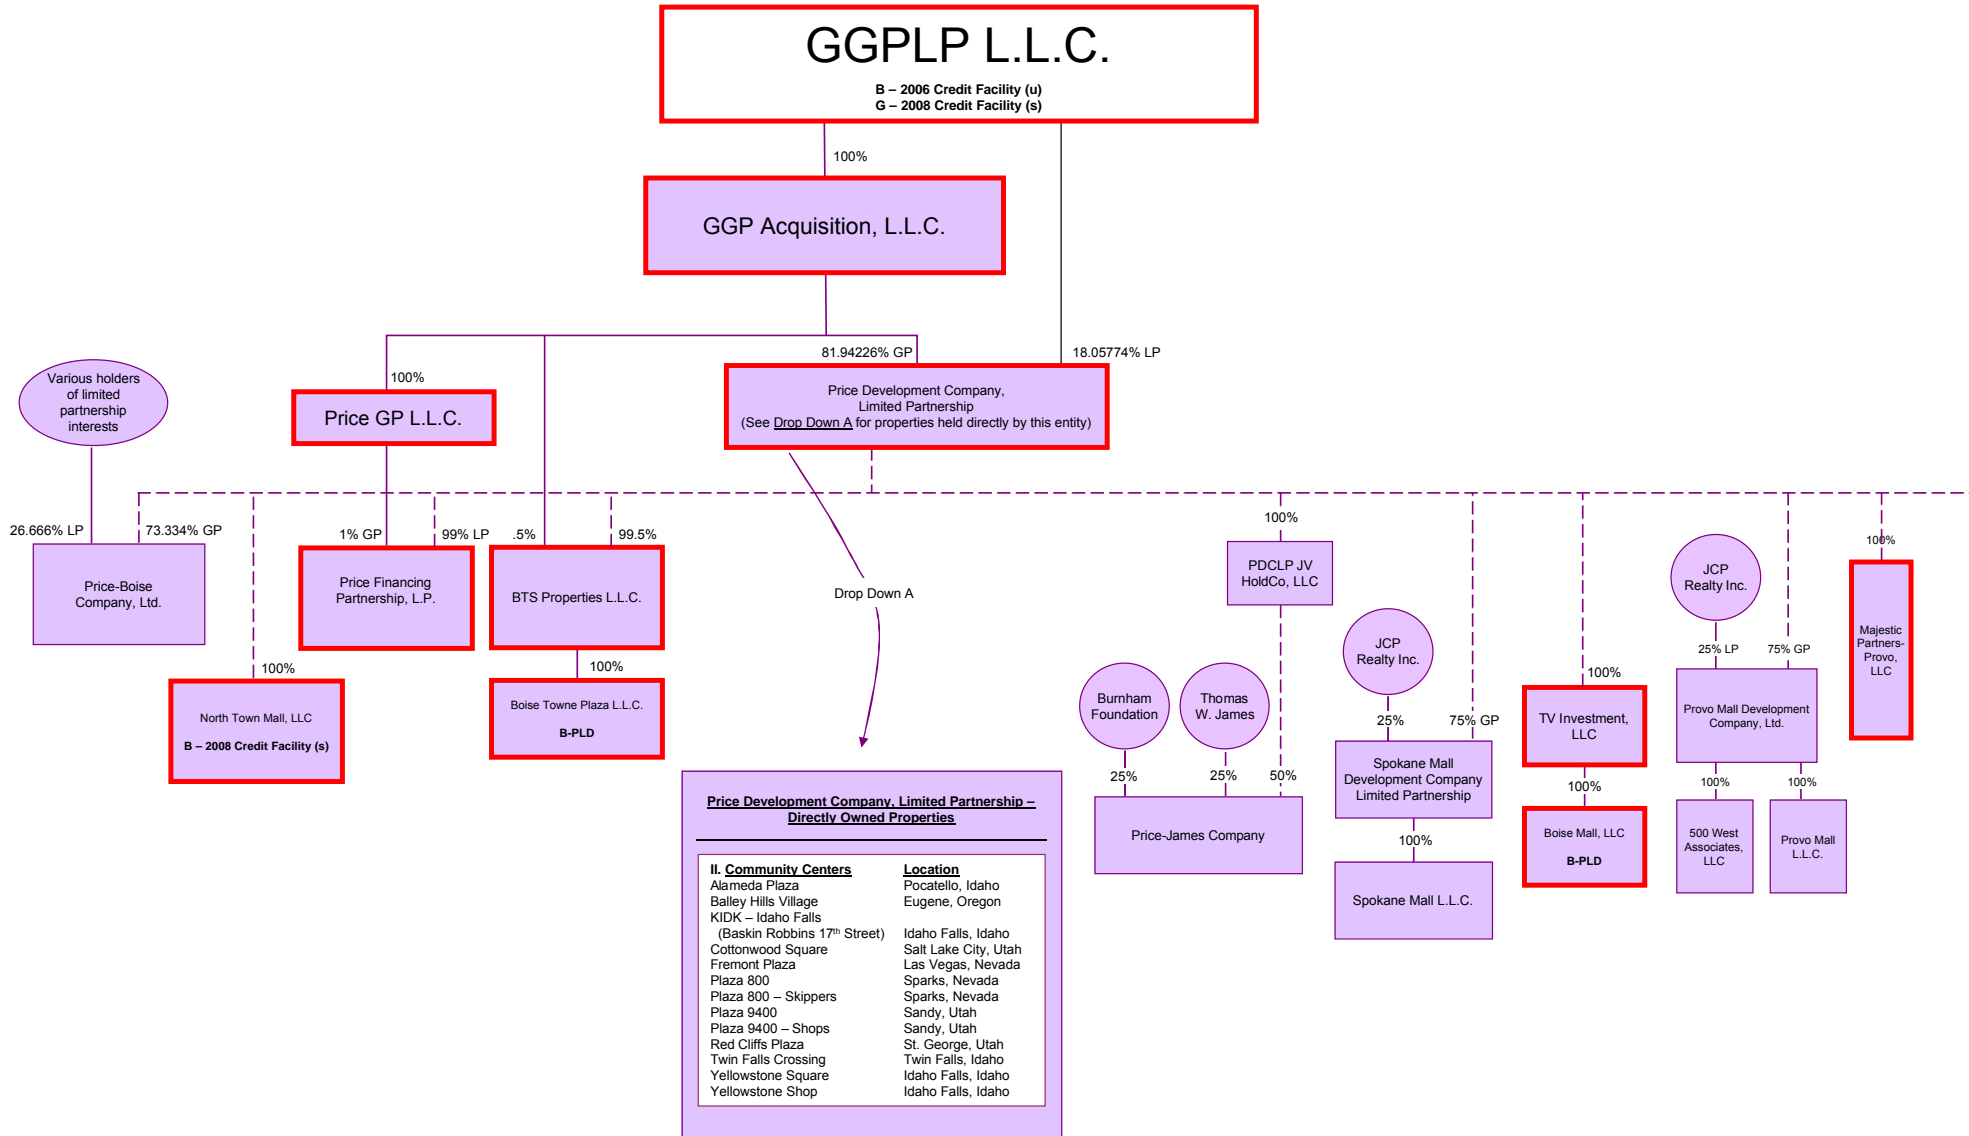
GGPLP L.L.C.
B – 2006 Credit Facility (u)
G – 2008 Credit Facility (s)

100%

GGP Acquisition, L.L.C.

81.94226% GP

18.05774% LP

100%

Price GP L.L.C.

Various holders of limited partnership interests

Price Development Company, Limited Partnership
(See Drop Down A for properties held directly by this entity)

26.666% LP

73.334% GP

1% GP

99% LP

.5%

99.5%

100%

Price-Boise Company, Ltd.

Price Financing Partnership, L.P.

BTS Properties L.L.C.

Drop Down A

PDCLP JV HoldCo, LLC

100%

North Town Mall, LLC
B – 2008 Credit Facility (s)

100%

Boise Towne Plaza L.L.C.
B-PLD

JCP Realty Inc.

JCP Realty Inc.

100%

Majestic Partners-Provo, LLC

Burnham Foundation

Thomas W. James

25%

75% GP

100%

TV Investment, LLC

25% LP

75% GP

Provo Mall Development Company, Ltd.

25%

25%

50%

Price-James Company

Spokane Mall Development Company Limited Partnership

100%

100%

Boise Mall, LLC
B-PLD

100%

100%

500 West Associates, LLC

Provo Mall L.L.C.

Spokane Mall L.L.C.

Price Development Company, Limited Partnership – Directly Owned Properties

| II. Community Centers | Location |
|---|---|
| Alameda Plaza | Pocatello, Idaho |
| Balley Hills Village | Eugene, Oregon |
| KIDK – Idaho Falls (Baskin Robbins 17th Street) | Idaho Falls, Idaho |
| Cottonwood Square | Salt Lake City, Utah |
| Fremont Plaza | Las Vegas, Nevada |
| Plaza 800 | Sparks, Nevada |
| Plaza 800 – Skippers | Sparks, Nevada |
| Plaza 9400 | Sandy, Utah |
| Plaza 9400 – Shops | Sandy, Utah |
| Red Cliffs Plaza | St. George, Utah |
| Twin Falls Crossing | Twin Falls, Idaho |
| Yellowstone Square | Idaho Falls, Idaho |
| Yellowstone Shop | Idaho Falls, Idaho |